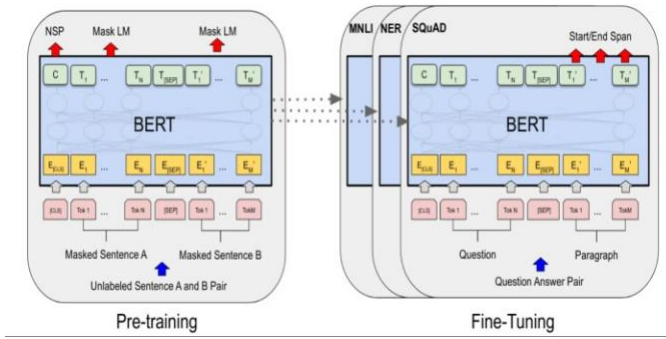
NSP

Mask LM

Mask LM

C

$T_1$

...

$T_N$

$T_{[SEP]}$

$T_1'$

...

$T_M'$

BERT

$E_{[CLS]}$

$E_1$

...

$E_N$

$E_{[SEP]}$

$E_1'$

...

$E_M'$

[CLS]

Tok 1

...

Tok N

[SEP]

Tok 1

...

TokM

Masked Sentence A

Masked Sentence B

Unlabeled Sentence A and B Pair

Pre-training

MNLI

NER

SQuAD

Start/End Span

C

$T_1$

...

$T_N$

$T_{[SEP]}$

$T_1'$

...

$T_M'$

BERT

$E_{[CLS]}$

$E_1$

...

$E_N$

$E_{[SEP]}$

$E_1'$

...

$E_M'$

[CLS]

Tok 1

...

Tok N

[SEP]

Tok 1

...

TokM

Question

Paragraph

Question Answer Pair

Fine-Tuning